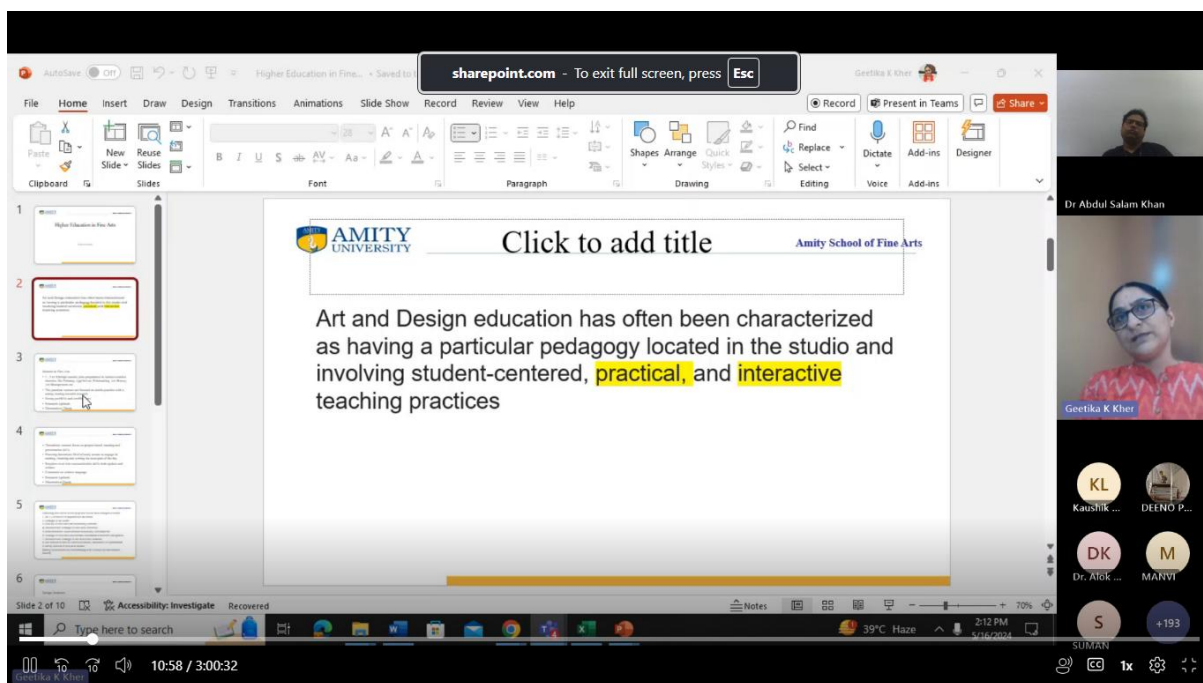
sharepoint.com - To exit full screen, press Esc

AutoSave Off Higher Education in Fine... • Saved to
Geetika K Kher

File Home Insert Draw Design Transitions Animations Slide Show Record Review View Help
Record Present in Teams Share

Paste Clipboard New Slide Reuse Slides Slides Font Paragraph Shapes Arrange Quick Styles Drawing Find Replace Select Editing Dictate Voice Add-ins Add-ins Designer

1 Higher Education in Fine Arts
2
3
4
5
6

AMITY UNIVERSITY
Click to add title
Amity School of Fine Arts

Art and Design education has often been characterized as having a particular pedagogy located in the studio and involving student-centered, practical, and interactive teaching practices

Slide 2 of 10 Accessibility: Investigate Recovered Notes 70%

Type here to search 39°C Haze 2:12 PM 5/16/2024

Dr Abdul Salam Khan
Geetika K Kher
KL Kaushik ...
DEENO P...
DK Dr. Alok ...
M MANVI
S SUMAN
+193

Geetika K Kher
10:58 / 3:00:32 1x